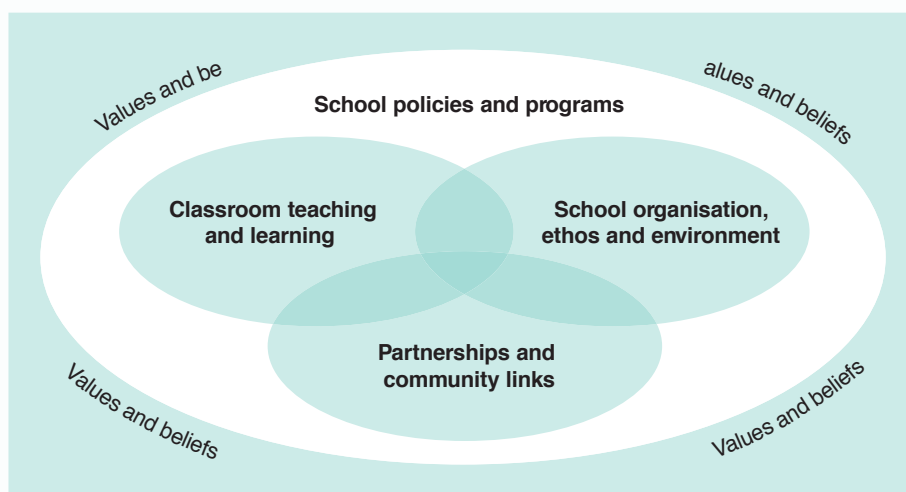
Values and be

alues and beliefs

School policies and programs

Classroom teaching and learning

School organisation, ethos and environment

Partnerships and community links

Values and beliefs

Values and beliefs